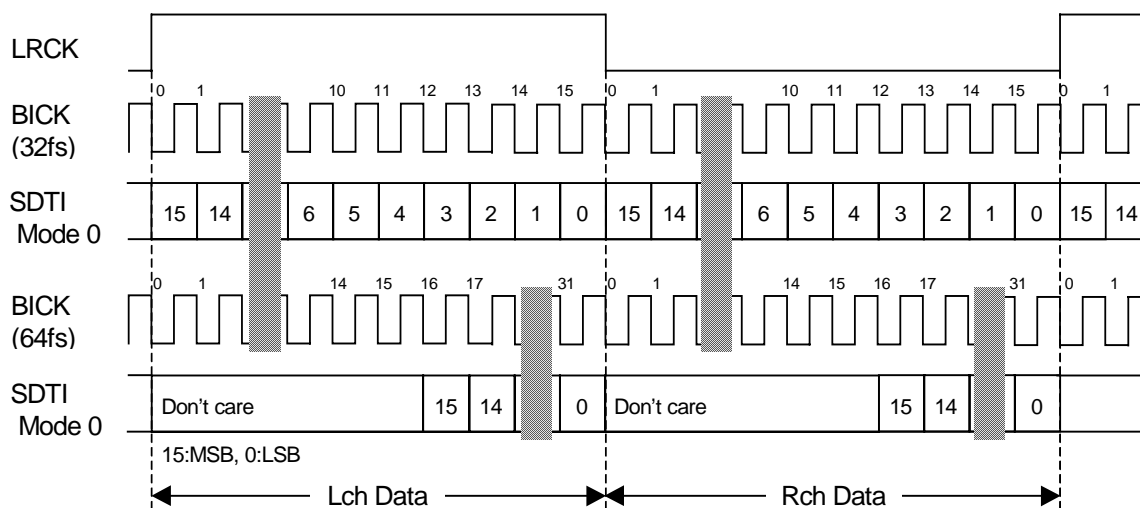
LRCK

BICK (32fs)

0 1 10 11 12 13 14 15 0 1 10 11 12 13 14 15 0 1

SDTI Mode 0

15 14 6 5 4 3 2 1 0 15 14 6 5 4 3 2 1 0 15 14

BICK (64fs)

0 1 14 15 16 17 31 0 1 14 15 16 17 31 0 1

SDTI Mode 0

Don't care 15 14 0 Don't care 15 14 0

15:MSB, 0:LSB

Lch Data

Rch Data